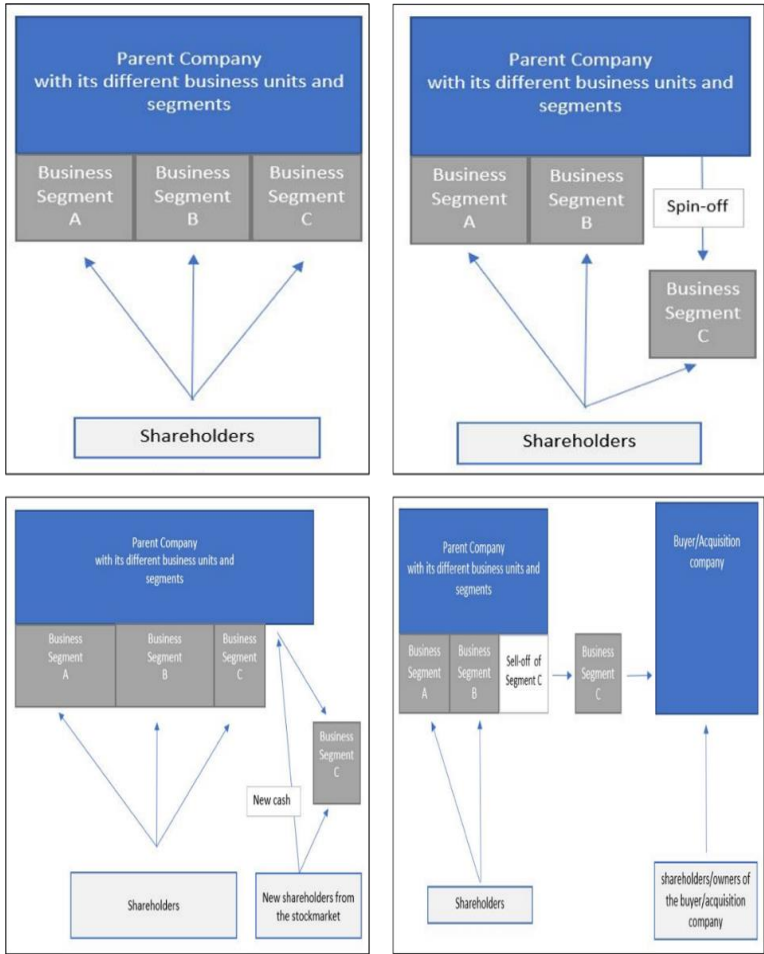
Parent Company
with its different business units and segments

Business Segment A

Business Segment B

Business Segment C

Shareholders

Parent Company
with its different business units and segments

Business Segment A

Business Segment B

Spin-off

Business Segment C

Shareholders

Parent Company
with its different business units and segments

Business Segment A

Business Segment B

Business Segment C

Business Segment C

New cash

Shareholders

New shareholders from the stockmarket

Parent Company
with its different business units and segments

Buyer/Acquisition company

Business Segment A

Business Segment B

Sell-off of Segment C

Business Segment C

Shareholders

shareholders/owners of the buyer/acquisition company